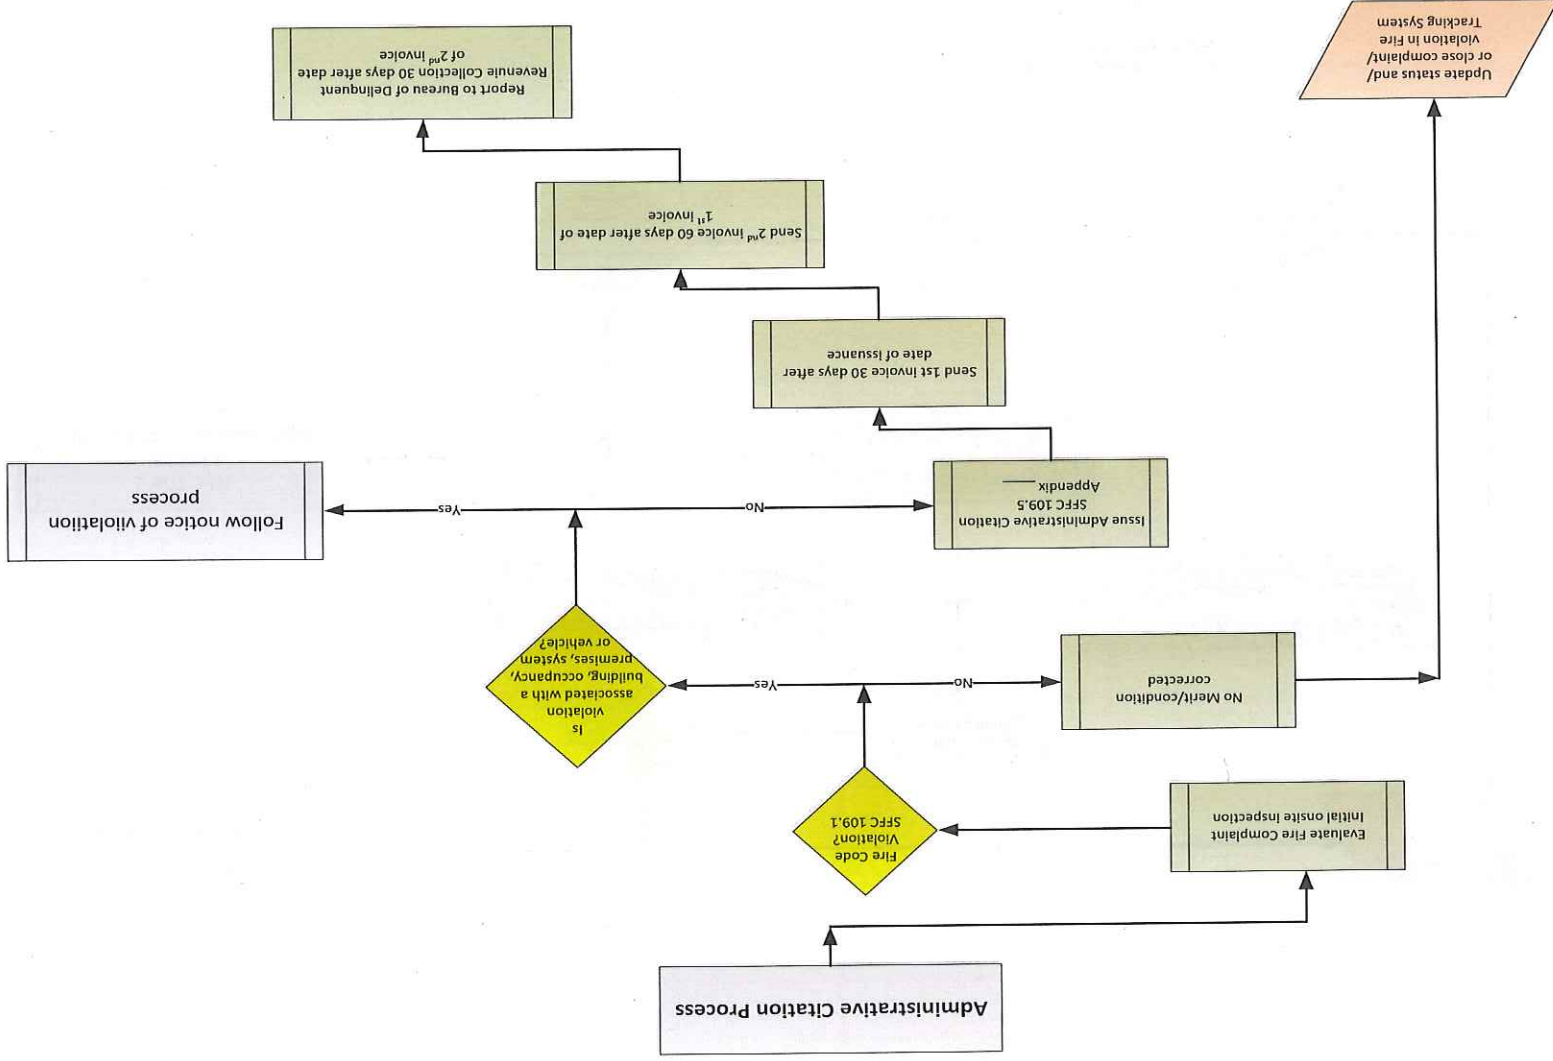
Administrative Citation Process

Evaluate Fire Complaint Initial onsite inspection

Fire Code Violation? SFFC 109.1

No

No Merit/condition corrected

Update status and/ or close complaint/ violation in Fire Tracking System

Yes

Is violation associated with a building, occupancy, premises, system, or vehicle?

Yes

Follow notice of violation process

No

Issue Administrative Citation SFFC 109.5 Appendix ___

Send 1st invoice 30 days after date of issuance

Send 2$^{nd}$ invoice 60 days after date of 1$^{st}$ invoice

Report to Bureau of Delinquent Revenue Collection 30 days after date of 2$^{nd}$ invoice